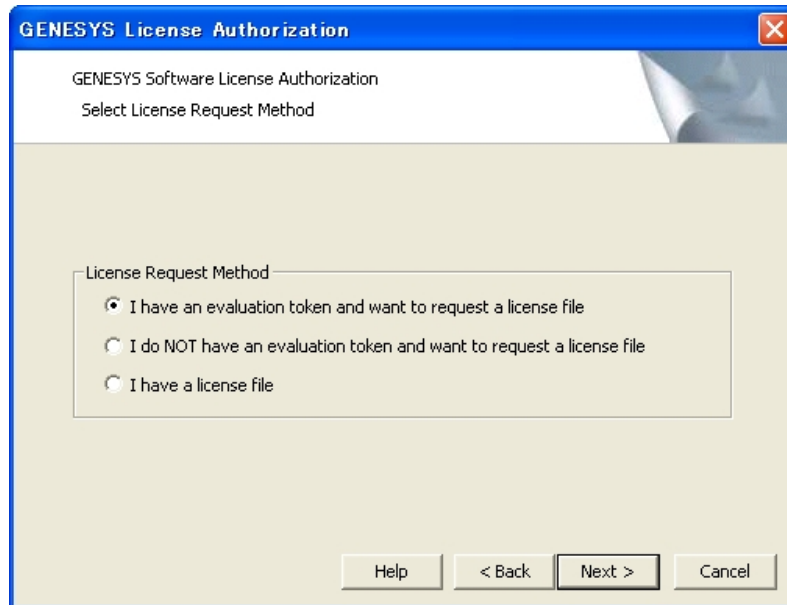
GENESYS License Authorization

GENESYS Software License Authorization

Select License Request Method

License Request Method

I have an evaluation token and want to request a license file

I do NOT have an evaluation token and want to request a license file

I have a license file

Help

< Back

Next >

Cancel